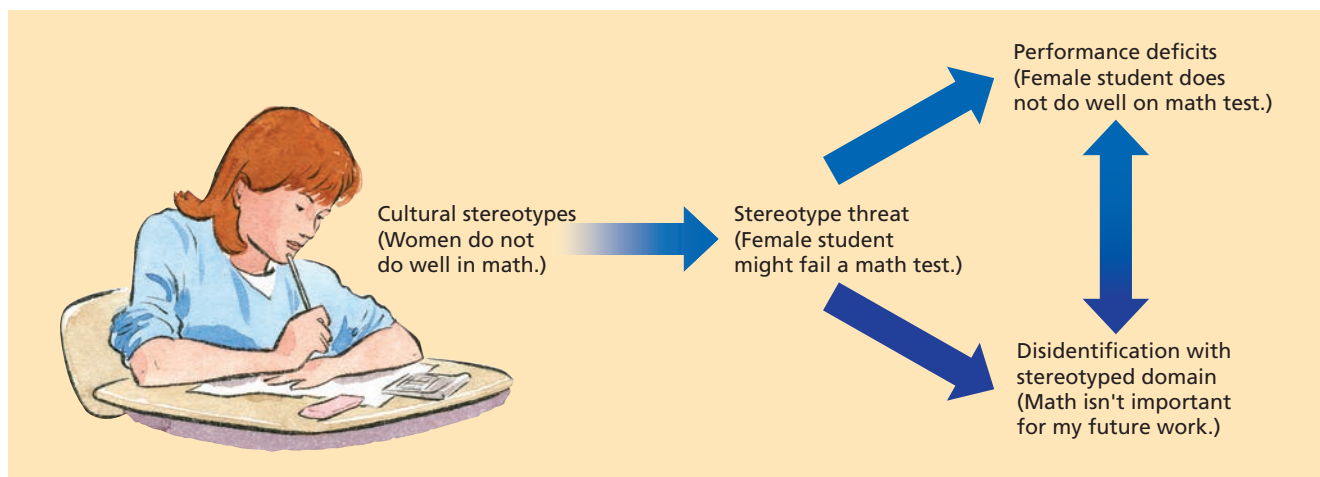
Cultural stereotypes (Women do not do well in math.)

Stereotype threat (Female student might fail a math test.)

Performance deficits (Female student does not do well on math test.)

Disidentification with stereotyped domain (Math isn't important for my future work.)